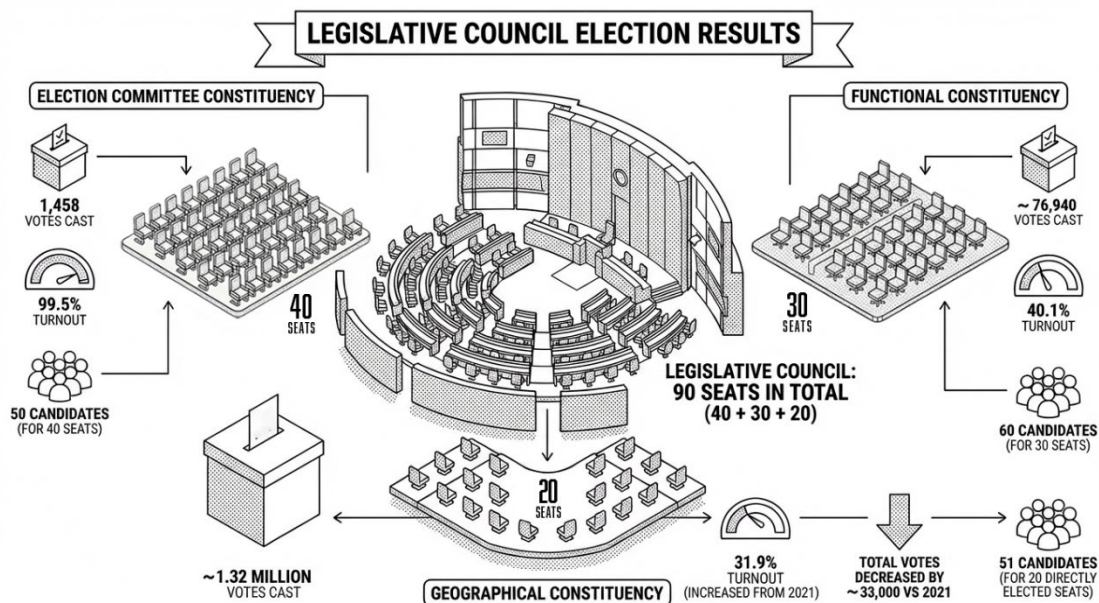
LEGISLATIVE COUNCIL ELECTION RESULTS

ELECTION COMMITTEE CONSTITUENCY

1,458
VOTES CAST

99.5%
TURNOUT

50 CANDIDATES
(FOR 40 SEATS)

40
SEATS

FUNCTIONAL CONSTITUENCY

~76,940
VOTES CAST

40.1%
TURNOUT

60 CANDIDATES
(FOR 30 SEATS)

30
SEATS

LEGISLATIVE COUNCIL:
90 SEATS IN TOTAL
(40 + 30 + 20)

20
SEATS

~1.32 MILLION
VOTES CAST

GEOGRAPHICAL CONSTITUENCY

31.9%
TURNOUT
(INCREASED FROM 2021)

TOTAL VOTES
DECREASED BY
~33,000 VS 2021

51 CANDIDATES
(FOR 20 DIRECTLY ELECTED SEATS)